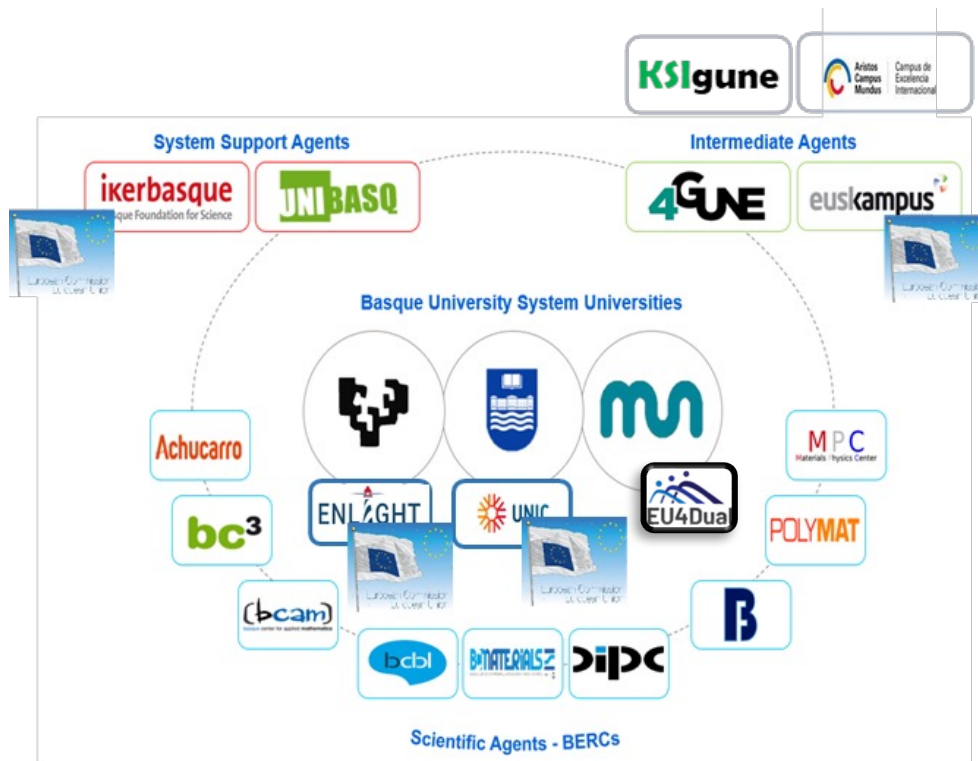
KSIgune

Aristos Campus Mundus Campus de Excelencia Internacional

System Support Agents

ikerbasque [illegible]sque Foundation for Science

UNIBASQ

Intermediate Agents

4GUNE

euskampus

European Commission European Union

Basque University System Universities

Achucarro

bc³

bcam

ENLIGHT

UNIC

EU4Dual

MPC Materials Physics Center

POLYMAT

European Commission European Union

European Commission European Union

bcbl

BCMATERIALS

DIPC

Scientific Agents - BERCs